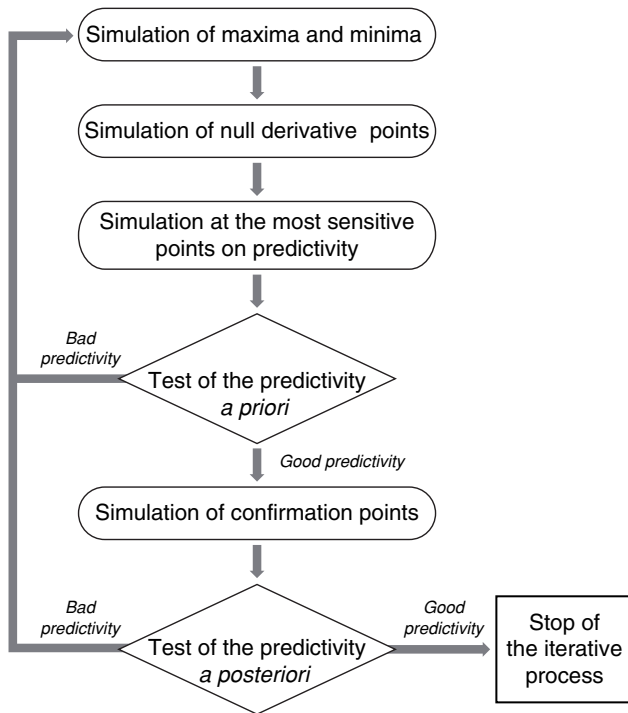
Simulation of maxima and minima

Simulation of null derivative points

Simulation at the most sensitive points on predictivity

Bad predictivity

Test of the predictivity *a priori*

Good predictivity

Simulation of confirmation points

Bad predictivity

Test of the predictivity *a posteriori*

Good predictivity

Stop of the iterative process